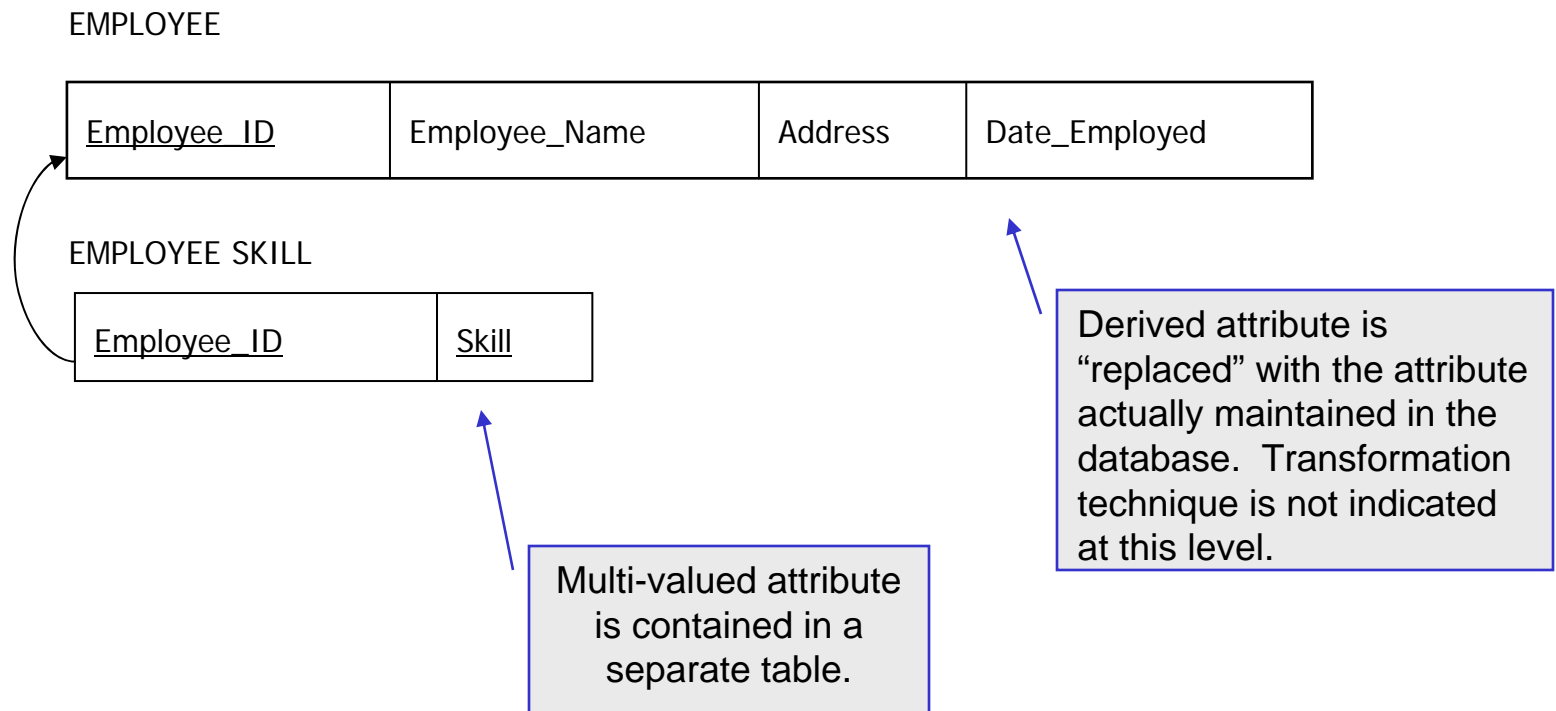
EMPLOYEE

| Employee_ID | Employee_Name | Address | Date_Employed |
|---|---|---|---|

EMPLOYEE SKILL

| Employee_ID | Skill |
|---|---|

Derived attribute is “replaced” with the attribute actually maintained in the database. Transformation technique is not indicated at this level.

Multi-valued attribute is contained in a separate table.